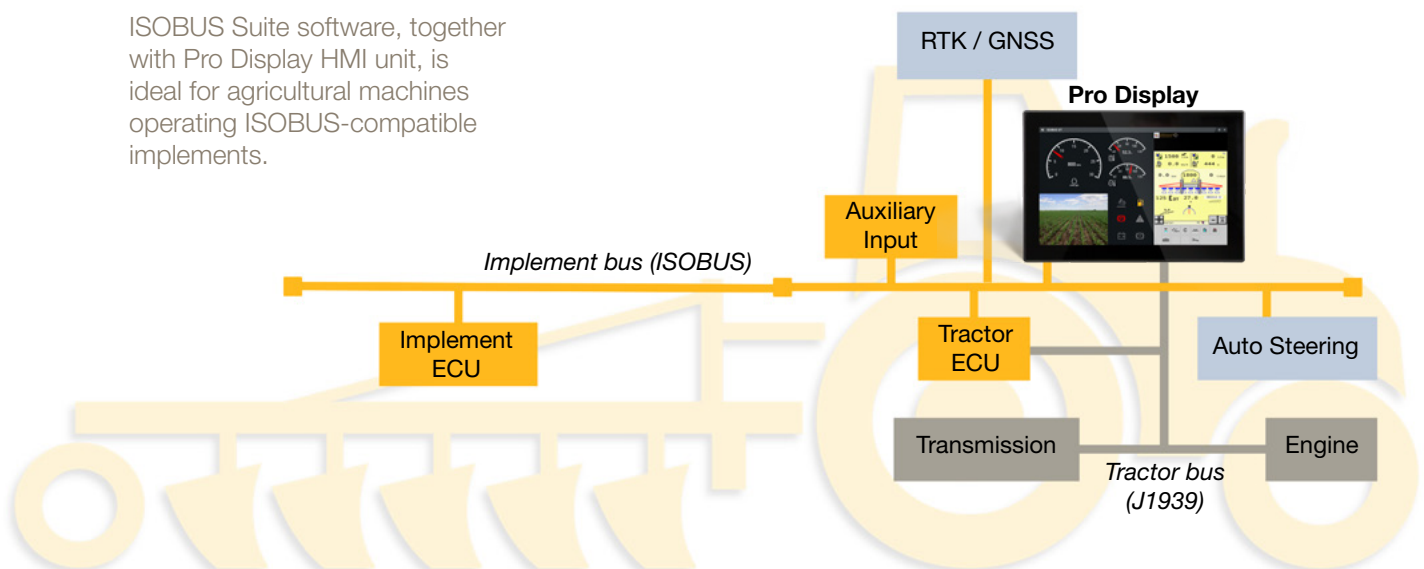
ISOBUS Suite software, together with Pro Display HMI unit, is ideal for agricultural machines operating ISOBUS-compatible implements.

RTK / GNSS

Pro Display

Auxiliary Input

Implement bus (ISOBUS)

Implement ECU

Tractor ECU

Auto Steering

Transmission

Engine

Tractor bus (J1939)